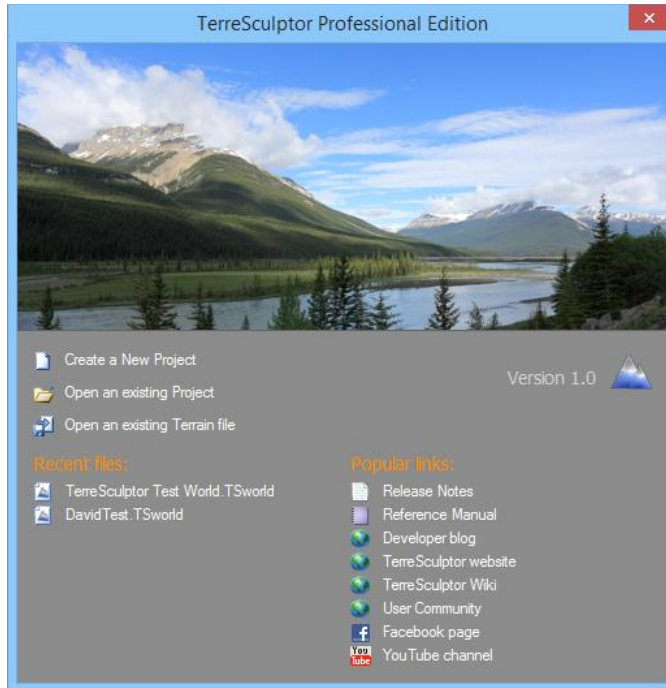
TerreSculptor Professional Edition

Create a New Project

Open an existing Project

Open an existing Terrain file

Version 1.0

Recent files:

TerreSculptor Test World.TSworld

DavidTest.TSworld

Popular links:

Release Notes

Reference Manual

Developer blog

TerreSculptor website

TerreSculptor Wiki

User Community

Facebook page

You Tube

YouTube channel